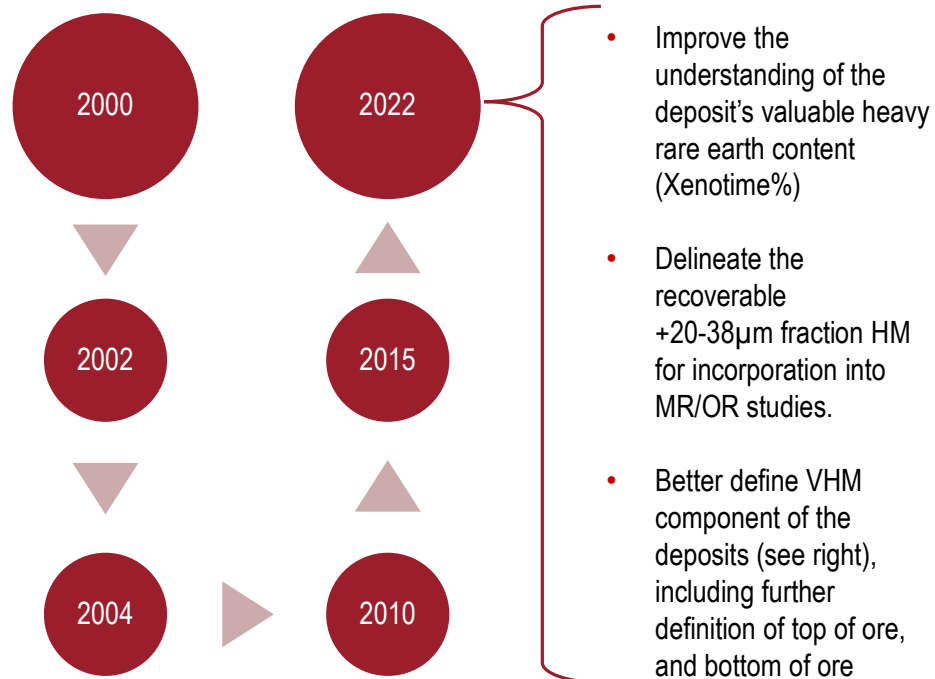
2000

2022

2002

2015

2004

2010

• Improve the understanding of the deposit’s valuable heavy rare earth content (Xenotime%)

• Delineate the recoverable +20-38μm fraction HM for incorporation into MR/OR studies.

• Better define VHM component of the deposits (see right), including further definition of top of ore, and bottom of ore